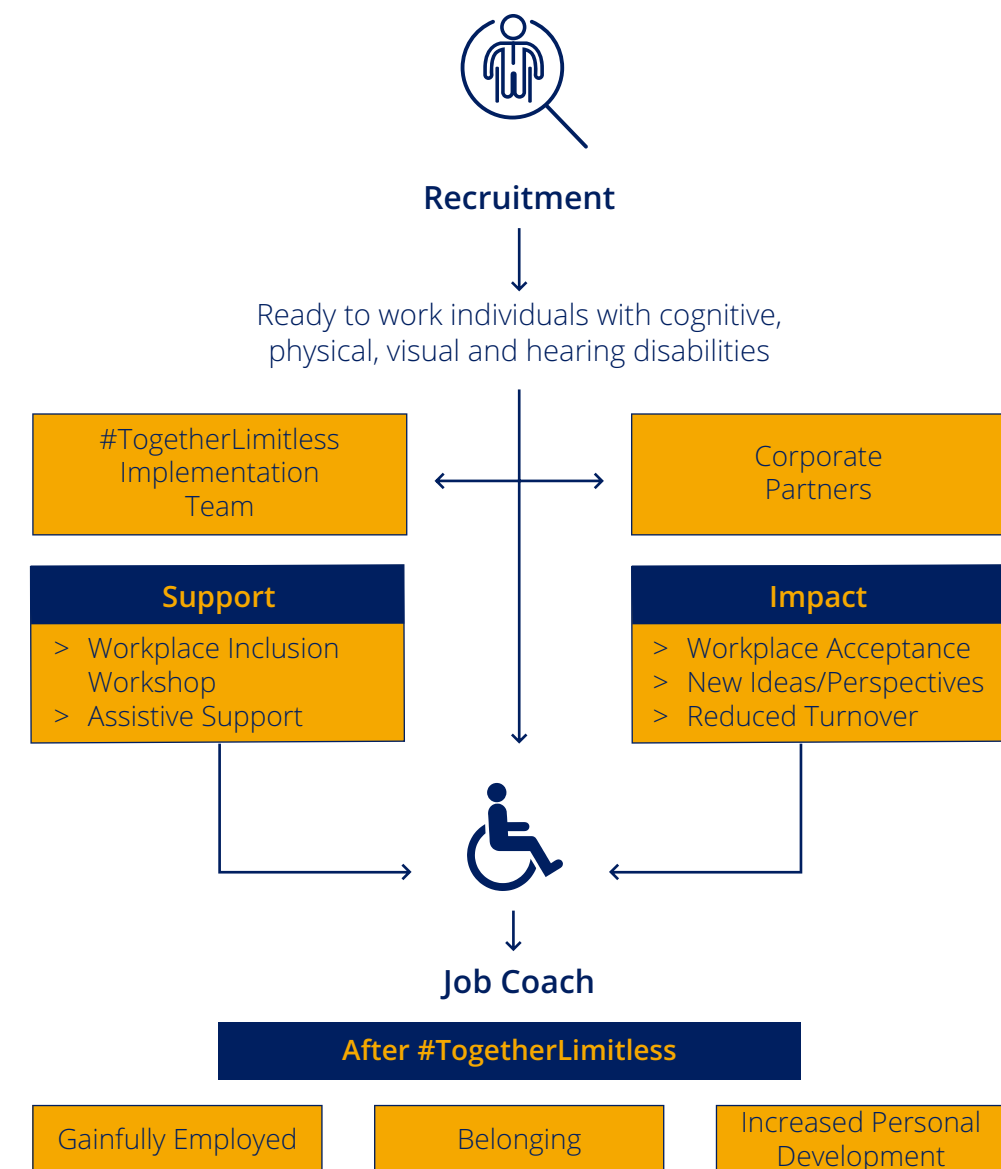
Recruitment

Ready to work individuals with cognitive, physical, visual and hearing disabilities

#TogetherLimitless Implementation Team

Corporate Partners

Support

> Workplace Inclusion Workshop
> Assistive Support

Impact

> Workplace Acceptance
> New Ideas/Perspectives
> Reduced Turnover

Job Coach

After #TogetherLimitless

Gainfully Employed

Belonging

Increased Personal Development